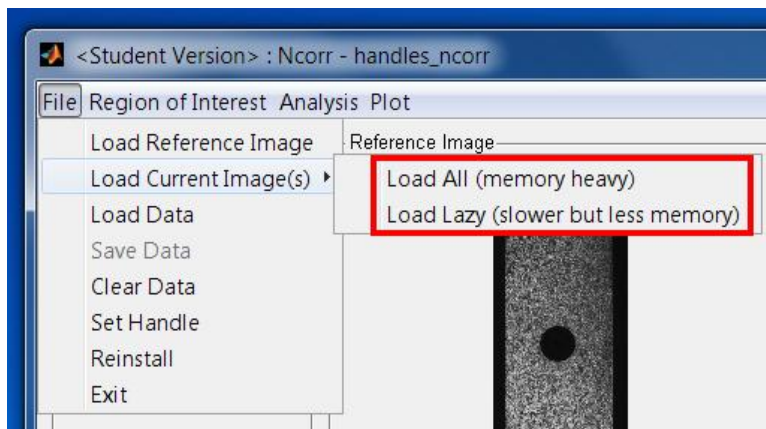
<Student Version> : Ncorr - handles_ncorr

File Region of Interest Analysis Plot

Load Reference Image
Load Current Image(s)
Load Data
Save Data
Clear Data
Set Handle
Reinstall
Exit

Reference Image

Load All (memory heavy)
Load Lazy (slower but less memory)